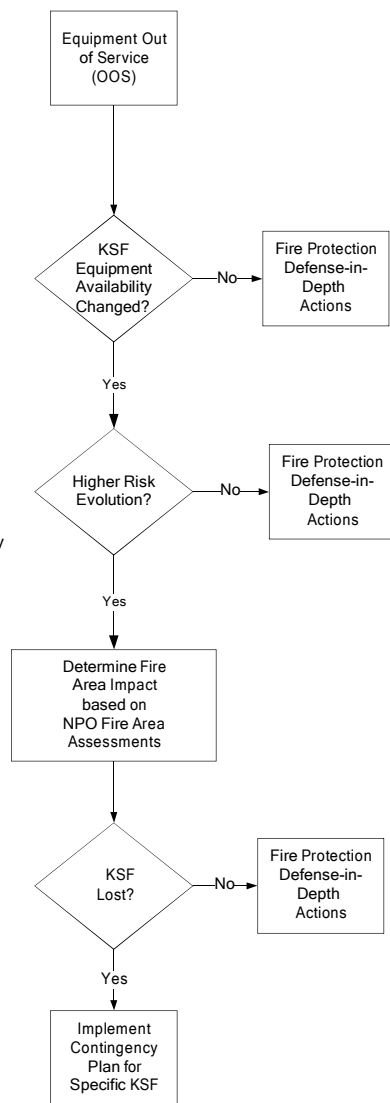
Equipment Out of Service (OOS)

KSF Equipment Availability Changed?

No

Fire Protection Defense-in-Depth Actions

Yes

Higher Risk Evolution?

No

Fire Protection Defense-in-Depth Actions

Yes

Determine Fire Area Impact based on NPO Fire Area Assessments

KSF Lost?

No

Fire Protection Defense-in-Depth Actions

Yes

Implement Contingency Plan for Specific KSF